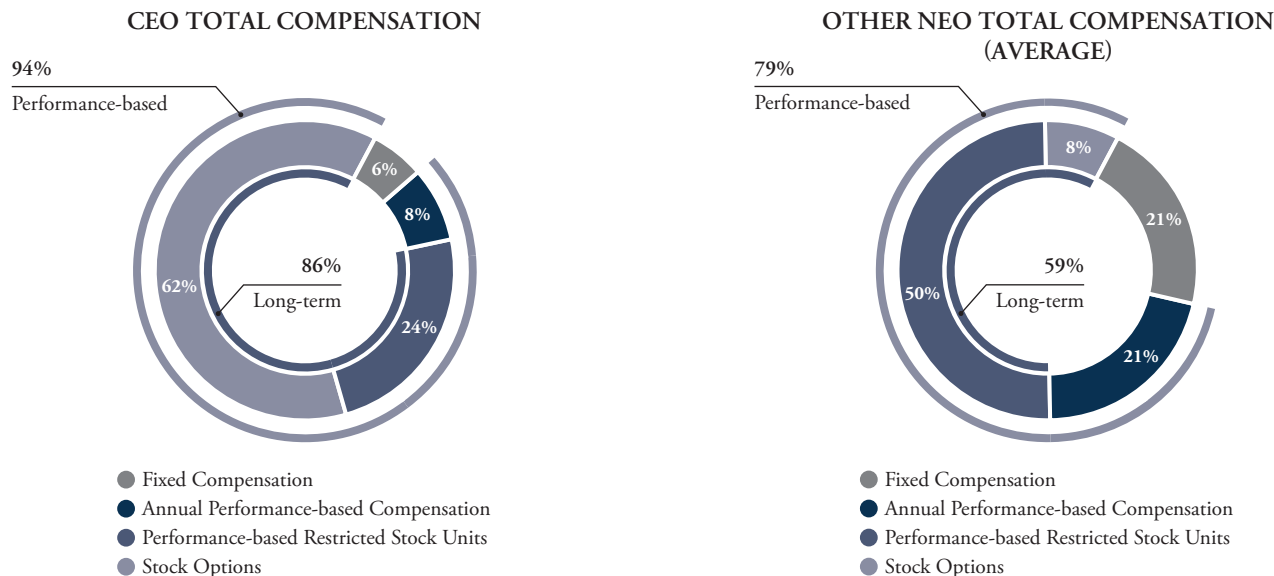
CEO TOTAL COMPENSATION

94%
Performance-based

6%
8%
62%
86%
Long-term
24%

Fixed Compensation
Annual Performance-based Compensation
Performance-based Restricted Stock Units
Stock Options

OTHER NEO TOTAL COMPENSATION (AVERAGE)

79%
Performance-based

8%
21%
50%
59%
Long-term
21%

Fixed Compensation
Annual Performance-based Compensation
Performance-based Restricted Stock Units
Stock Options